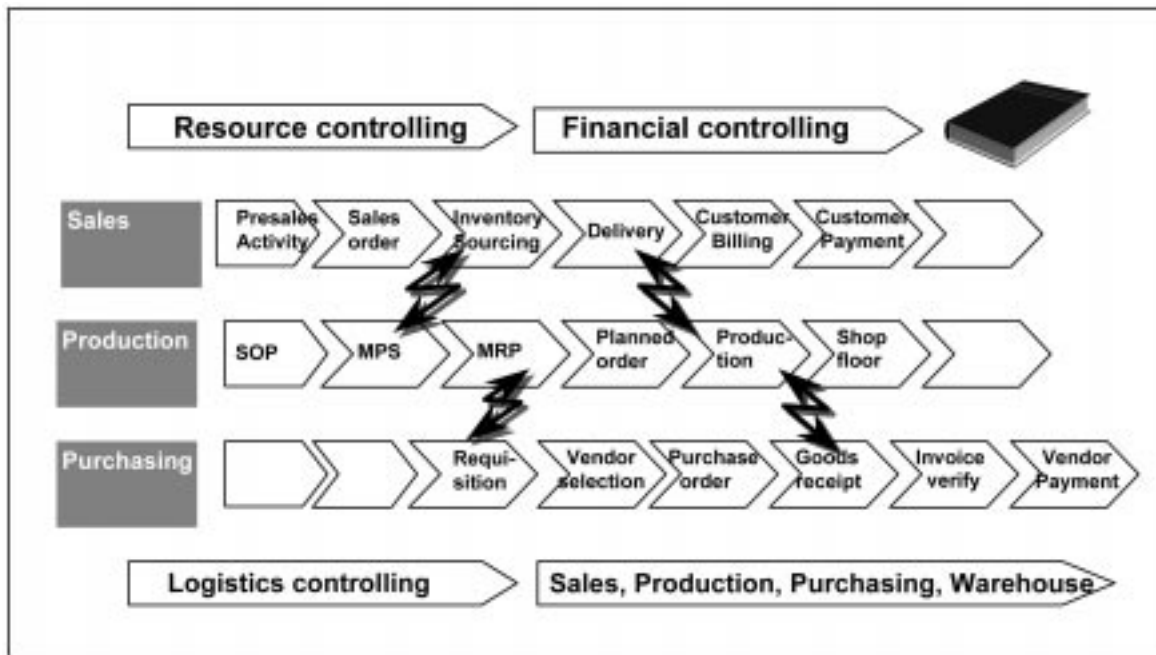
Resource controlling

Financial controlling

Sales

Presales Activity

Sales order

Inventory Sourcing

Delivery

Customer Billing

Customer Payment

Production

SOP

MPS

MRP

Planned order

Production

Shop floor

Purchasing

Requisition

Vendor selection

Purchase order

Goods receipt

Invoice verify

Vendor Payment

Logistics controlling

Sales, Production, Purchasing, Warehouse